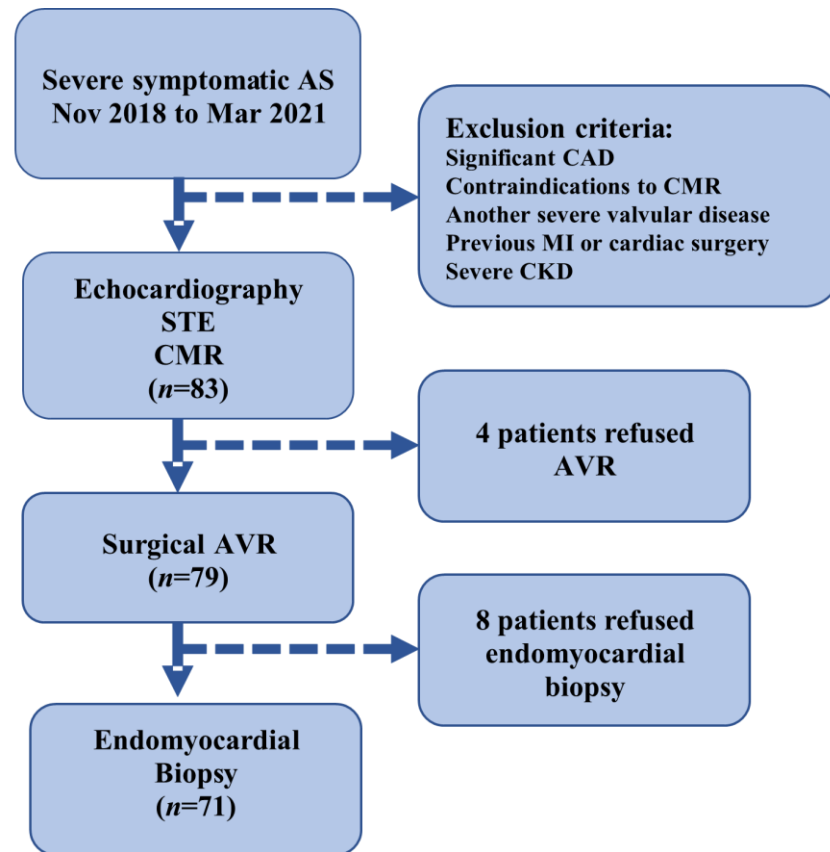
Severe symptomatic AS
Nov 2018 to Mar 2021

Exclusion criteria:
Significant CAD
Contraindications to CMR
Another severe valvular disease
Previous MI or cardiac surgery
Severe CKD

Echocardiography
STE
CMR
($n$=83)

4 patients refused
AVR

Surgical AVR
($n$=79)

8 patients refused
endomyocardial
biopsy

Endomyocardial
Biopsy
($n$=71)